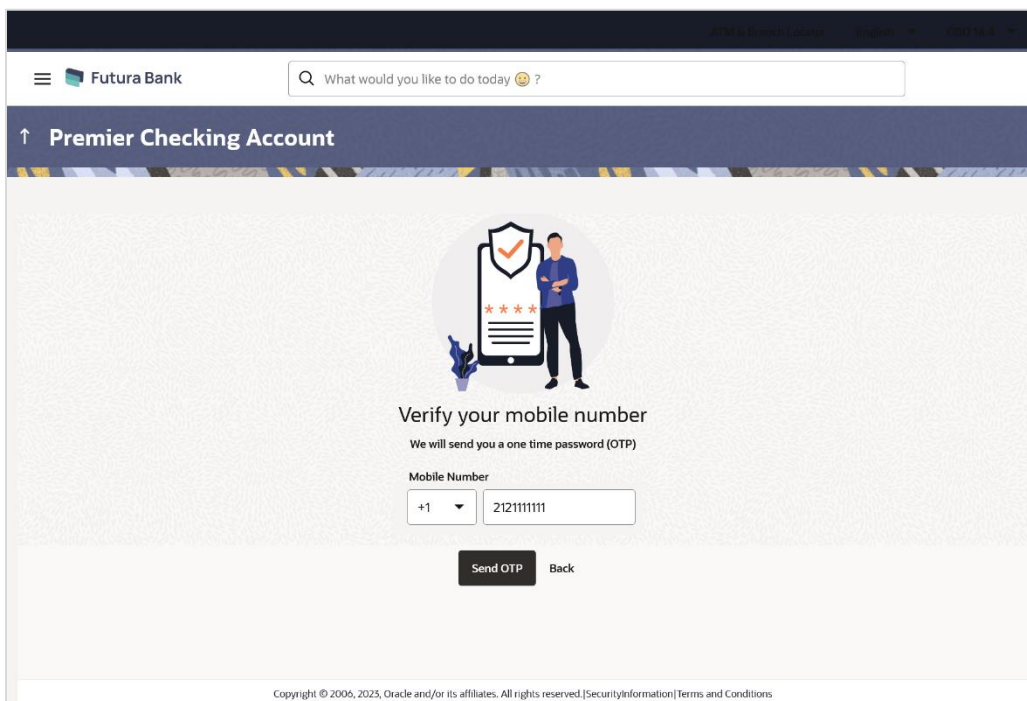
ATM & Branch Locator English OBDX UK

Futura Bank

What would you like to do today 🙂 ?

↑ Premier Checking Account

Verify your mobile number

We will send you a one time password (OTP)

Mobile Number

+1

2121111111

Send OTP

Back

Copyright © 2006, 2023, Oracle and/or its affiliates. All rights reserved.|SecurityInformation|Terms and Conditions